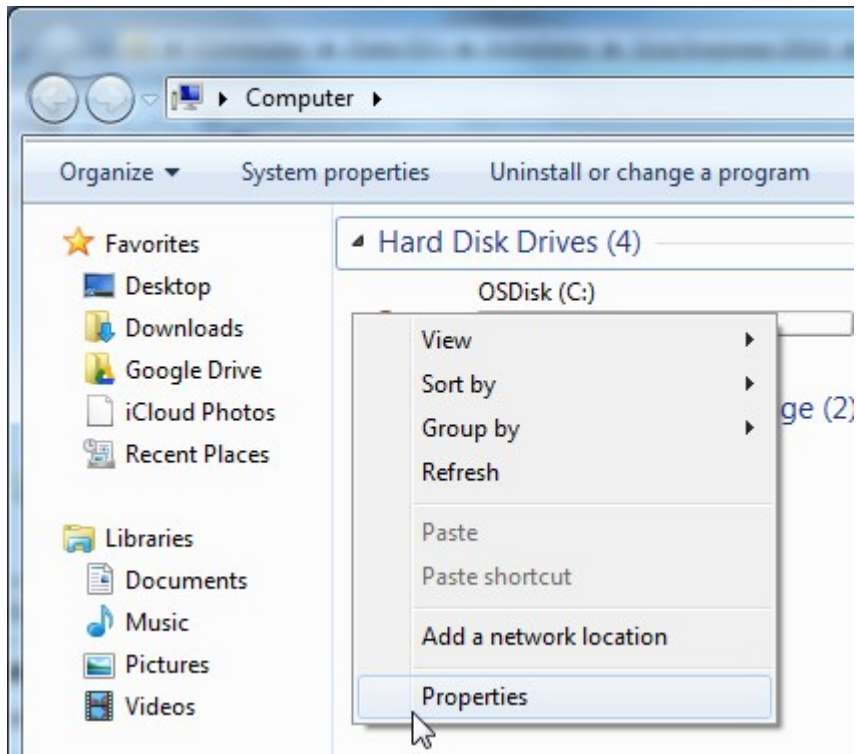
Computer ▸

Organize ▾
System properties
Uninstall or change a program

Favorites
Desktop
Downloads
Google Drive
iCloud Photos
Recent Places

Libraries
Documents
Music
Pictures
Videos

Hard Disk Drives (4)
OSDisk (C:)
ge (2)

View
Sort by
Group by
Refresh
Paste
Paste shortcut
Add a network location
Properties